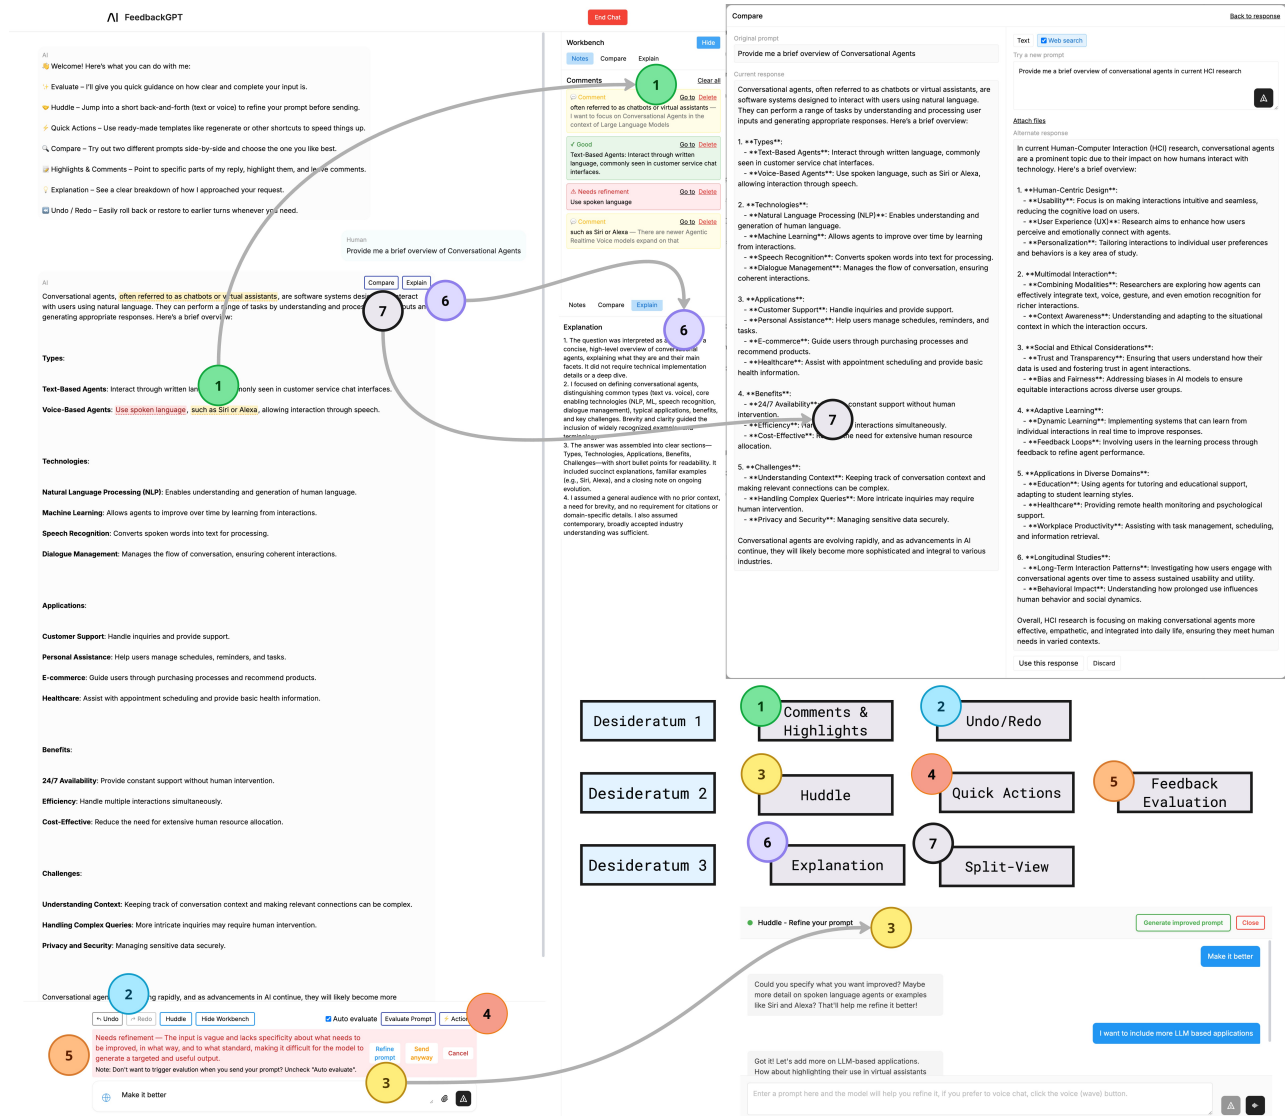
FeedbackGPT

End Chat

AI
Welcome! Here's what you can do with me:

Evaluate – I'll give you quick guidance on how clear and complete your input is.

Huddle – Jump into a short back-and-forth (text or voice) to refine your prompt before sending.

Quick Actions – Use ready-made templates like regenerate or other shortcuts to speed things up.

Compare – Try out two different prompts side-by-side and choose the one you like best.

Highlights & Comments – Point to specific parts of my reply, highlight them, and leave comments.

Explanation – See a clear breakdown of how I approached your request.

Undo / Redo – Easily roll back or restore to earlier turns whenever you need.

Human
Provide me a brief overview of Conversational Agents

AI
Compare Explain
Conversational agents, often referred to as chatbots or virtual assistants, are software systems designed to interact with users using natural language. They can perform a range of tasks by understanding and processing inputs and generating appropriate responses. Here's a brief overview:

Types:

Text-Based Agents: Interact through written language, commonly seen in customer service chat interfaces.

Voice-Based Agents: Use spoken language, such as Siri or Alexa, allowing interaction through speech.

Technologies:

Natural Language Processing (NLP): Enables understanding and generation of human language.

Machine Learning: Allows agents to improve over time by learning from interactions.

Speech Recognition: Converts spoken words into text for processing.

Dialogue Management: Manages the flow of conversation, ensuring coherent interactions.

Applications:

Customer Support: Handle inquiries and provide support.

Personal Assistance: Help users manage schedules, reminders, and tasks.

E-commerce: Guide users through purchasing processes and recommend products.

Healthcare: Assist with appointment scheduling and provide basic health information.

Benefits:

24/7 Availability: Provide constant support without human intervention.

Efficiency: Handle multiple interactions simultaneously.

Cost-Effective: Reduce the need for extensive human resource allocation.

Challenges:

Understanding Context: Keeping track of conversation context and making relevant connections can be complex.

Handling Complex Queries: More intricate inquiries may require human intervention.

Privacy and Security: Managing sensitive data securely.

Conversational agents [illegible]ng rapidly, and as advancements in AI continue, they will likely become more

Undo Redo Huddle Hide Workbench Auto evaluate Evaluate Prompt Action

Needs refinement — The input is vague and lacks specificity about what needs to be improved, in what way, and to what standard, making it difficult for the model to generate a targeted and useful output.
Note: Don't want to trigger evaluation when you send your prompt? Uncheck "Auto evaluate".
Refine prompt Send anyway Cancel

Make it better

Workbench Hide
Notes Compare Explain
Comments Clear all
Comment Go to Delete
often referred to as chatbots or virtual assistants
I want to focus on Conversational Agents in the context of Large Language Models
Good Go to Delete
Text-Based Agents: Interact through written language, commonly seen in customer service chat interfaces.
Needs refinement Go to Delete
Use spoken language
Comment Go to Delete
such as Siri or Alexa — There are newer Agentic Realtime Voice models expand on that

Notes Compare Explain
Explanation
1. The question was interpreted as a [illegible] a concise, high-level overview of conv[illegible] agents, explaining what they are and their main facets. It did not require technical implementation details or a deep dive.
2. I focused on defining conversational agents, distinguishing common types (text vs. voice), core enabling technologies (NLP, ML, speech recognition, dialogue management), typical applications, benefits, and key challenges. Brevity and clarity guided the inclusion of widely recognized exam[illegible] terminology.
3. The answer was assembled into clear sections—Types, Technologies, Applications, Benefits, Challenges—with short bullet points for readability. It included succinct explanations, familiar examples (e.g., Siri, Alexa), and a closing note on ongoing evolution.
4. I assumed a general audience with no prior context, a need for brevity, and no requirement for citations or domain-specific details. I also assumed contemporary, broadly accepted industry understanding was sufficient.

Compare Back to Session
Original prompt
Provide me a brief overview of Conversational Agents
Current response
Conversational agents, often referred to as chatbots or virtual assistants, are software systems designed to interact with users using natural language. They can perform a range of tasks by understanding and processing user inputs and generating appropriate responses. Here's a brief overview:

1. **Types**:
- **Text-Based Agents**: Interact through written language, commonly seen in customer service chat interfaces.
- **Voice-Based Agents**: Use spoken language, such as Siri or Alexa, allowing interaction through speech.

2. **Technologies**:
- **Natural Language Processing (NLP)**: Enables understanding and generation of human language.
- **Machine Learning**: Allows agents to improve over time by learning from interactions.
- **Speech Recognition**: Converts spoken words into text for processing.
- **Dialogue Management**: Manages the flow of conversation, ensuring coherent interactions.

3. **Applications**:
- **Customer Support**: Handle inquiries and provide support.
- **Personal Assistance**: Help users manage schedules, reminders, and tasks.
- **E-commerce**: Guide users through purchasing processes and recommend products.
- **Healthcare**: Assist with appointment scheduling and provide basic health information.

4. **Benefits**:
- **24/7 Availability**: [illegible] constant support without human intervention.
- **Efficiency**: Ha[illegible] interactions simultaneously.
- **Cost-Effective**: R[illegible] the need for extensive human resource allocation.

5. **Challenges**:
- **Understanding Context**: Keeping track of conversation context and making relevant connections can be complex.
- **Handling Complex Queries**: More intricate inquiries may require human intervention.
- **Privacy and Security**: Managing sensitive data securely.

Conversational agents are evolving rapidly, and as advancements in AI continue, they will likely become more sophisticated and integral to various industries.

Text Web search
Try a new prompt
Provide me a brief overview of conversational agents in current HCI research
Attach files
Alternate response
In current Human-Computer Interaction (HCI) research, conversational agents are a prominent topic due to their impact on how humans interact with technology. Here's a brief overview:

1. **Human-Centric Design**:
- **Usability**: Focus is on making interactions intuitive and seamless, reducing the cognitive load on users.
- **User Experience (UX)**: Research aims to enhance how users perceive and emotionally connect with agents.
- **Personalization**: Tailoring interactions to individual user preferences and behaviors is a key area of study.

2. **Multimodal Interaction**:
- **Combining Modalities**: Researchers are exploring how agents can effectively integrate text, voice, gesture, and even emotion recognition for richer interactions.
- **Context Awareness**: Understanding and adapting to the situational context in which the interaction occurs.

3. **Social and Ethical Considerations**:
- **Trust and Transparency**: Ensuring that users understand how their data is used and fostering trust in agent interactions.
- **Bias and Fairness**: Addressing biases in AI models to ensure equitable interactions across diverse user groups.

4. **Adaptive Learning**:
- **Dynamic Learning**: Implementing systems that can learn from individual interactions in real time to improve responses.
- **Feedback Loops**: Involving users in the learning process through feedback to refine agent performance.

5. **Applications in Diverse Domains**:
- **Education**: Using agents for tutoring and educational support, adapting to student learning styles.
- **Healthcare**: Providing remote health monitoring and psychological support.
- **Workplace Productivity**: Assisting with task management, scheduling, and information retrieval.

6. **Longitudinal Studies**:
- **Long-Term Interaction Patterns**: Investigating how users engage with conversational agents over time to assess sustained usability and utility.
- **Behavioral Impact**: Understanding how prolonged use influences human behavior and social dynamics.

Overall, HCI research is focusing on making conversational agents more effective, empathetic, and integrated into daily life, ensuring they meet human needs in varied contexts.

Use this response Discard

Desideratum 1
Desideratum 2
Desideratum 3
1 Comments & Highlights
2 Undo/Redo
3 Huddle
4 Quick Actions
5 Feedback Evaluation
6 Explanation
7 Split-View

Huddle - Refine your prompt
Generate improved prompt Close
Make it better
Could you specify what you want improved? Maybe more detail on spoken language agents or examples like Siri and Alexa? That'll help me refine it better!
I want to include more LLM based applications
Got it! Let's add more on LLM-based applications. How about highlighting their use in virtual assistants
Enter a prompt here and the model will help you refine it. If you prefer to voice chat, click the voice (wave) button.